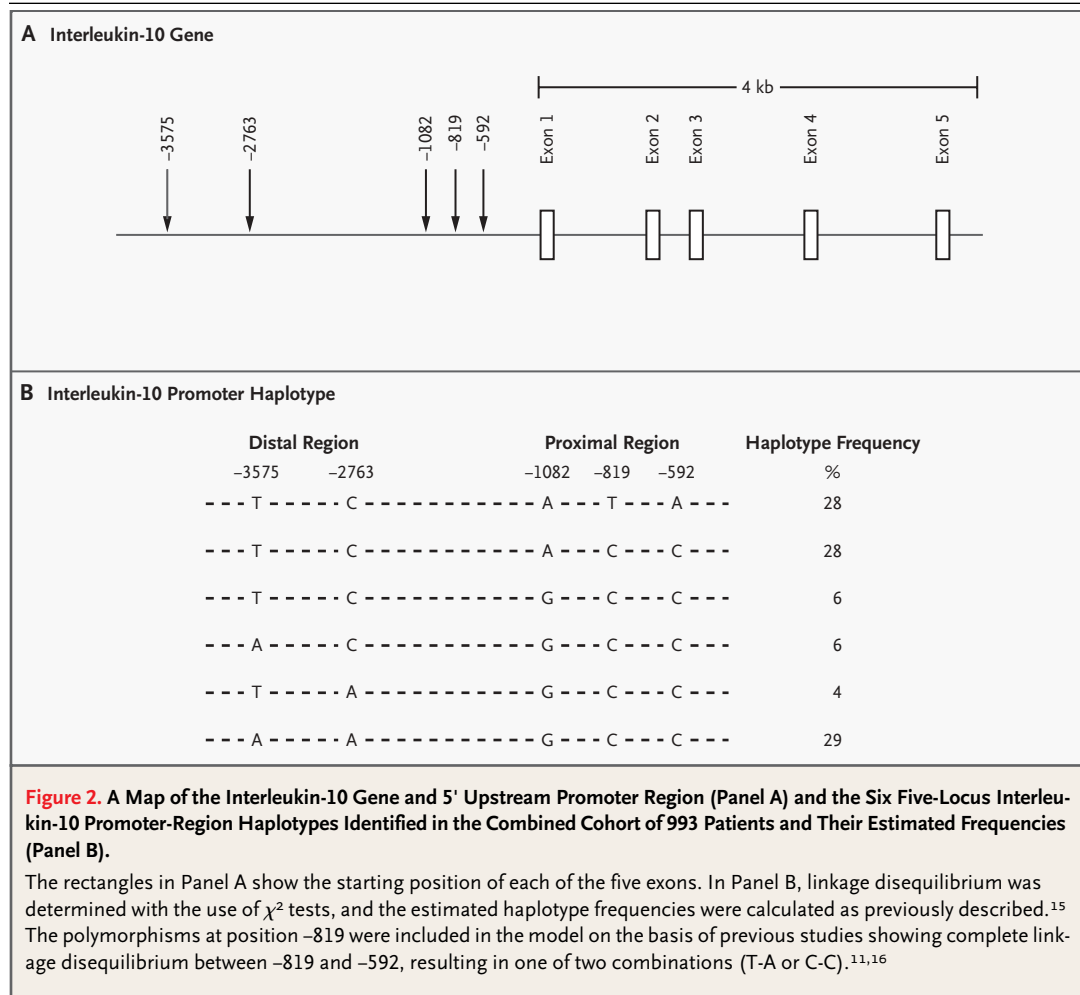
A Interleukin-10 Gene

4 kb

−3575 −2763 −1082 −819 −592 Exon 1 Exon 2 Exon 3 Exon 4 Exon 5

B Interleukin-10 Promoter Haplotype

| Distal Region | | Proximal Region | | | Haplotype Frequency |
|---|---|---|---|---|---|
| −3575 | −2763 | −1082 | −819 | −592 | % |
| T | C | A | T | A | 28 |
| T | C | A | C | C | 28 |
| T | C | G | C | C | 6 |
| A | C | G | C | C | 6 |
| T | A | G | C | C | 4 |
| A | A | G | C | C | 29 |

Figure 2. A Map of the Interleukin-10 Gene and 5' Upstream Promoter Region (Panel A) and the Six Five-Locus Interleukin-10 Promoter-Region Haplotypes Identified in the Combined Cohort of 993 Patients and Their Estimated Frequencies (Panel B).

The rectangles in Panel A show the starting position of each of the five exons. In Panel B, linkage disequilibrium was determined with the use of $\chi^2$ tests, and the estimated haplotype frequencies were calculated as previously described.$^{15}$ The polymorphisms at position −819 were included in the model on the basis of previous studies showing complete linkage disequilibrium between −819 and −592, resulting in one of two combinations (T-A or C-C).$^{11,16}$